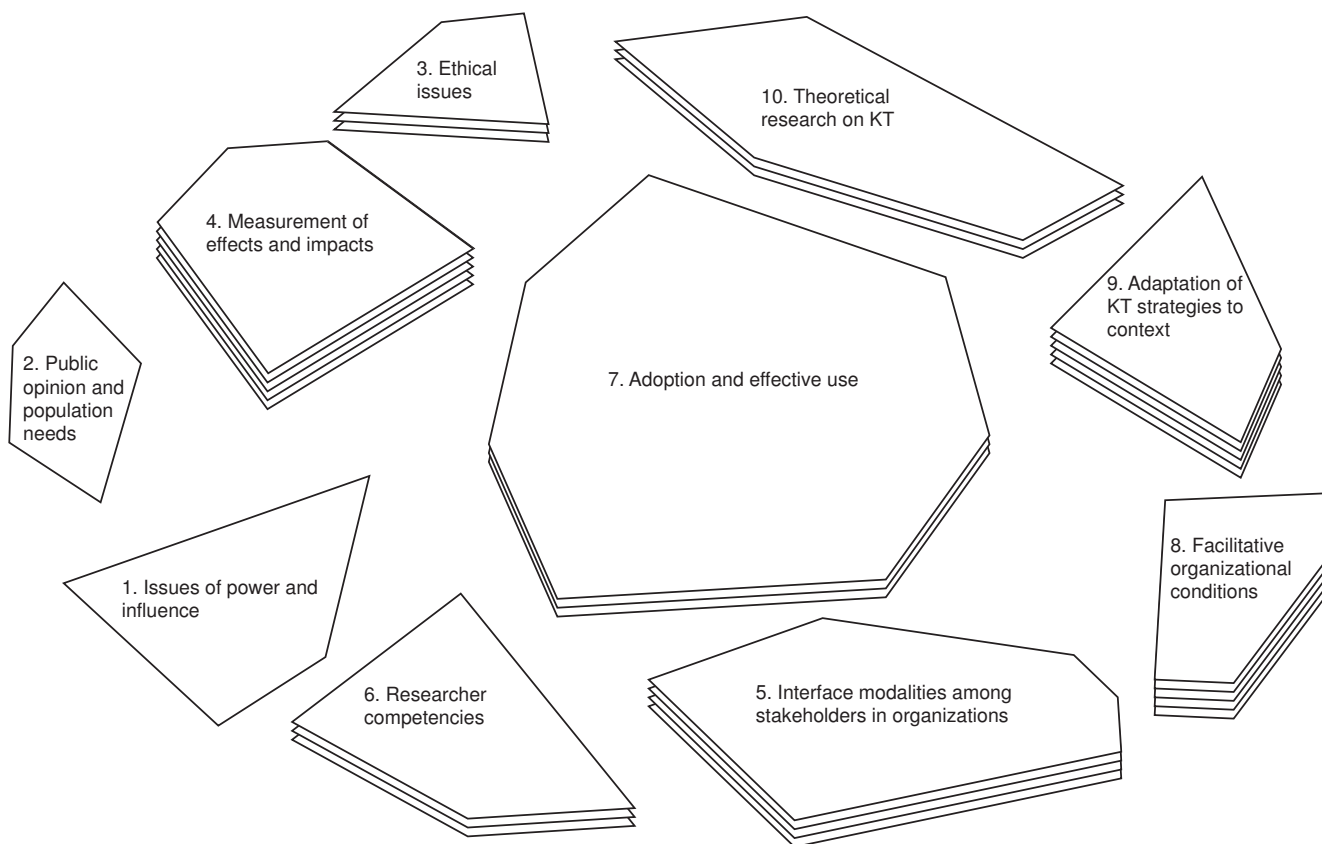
3. Ethical issues

10. Theoretical research on KT

4. Measurement of effects and impacts

2. Public opinion and population needs

7. Adoption and effective use

9. Adaptation of KT strategies to context

1. Issues of power and influence

8. Facilitative organizational conditions

6. Researcher competencies

5. Interface modalities among stakeholders in organizations